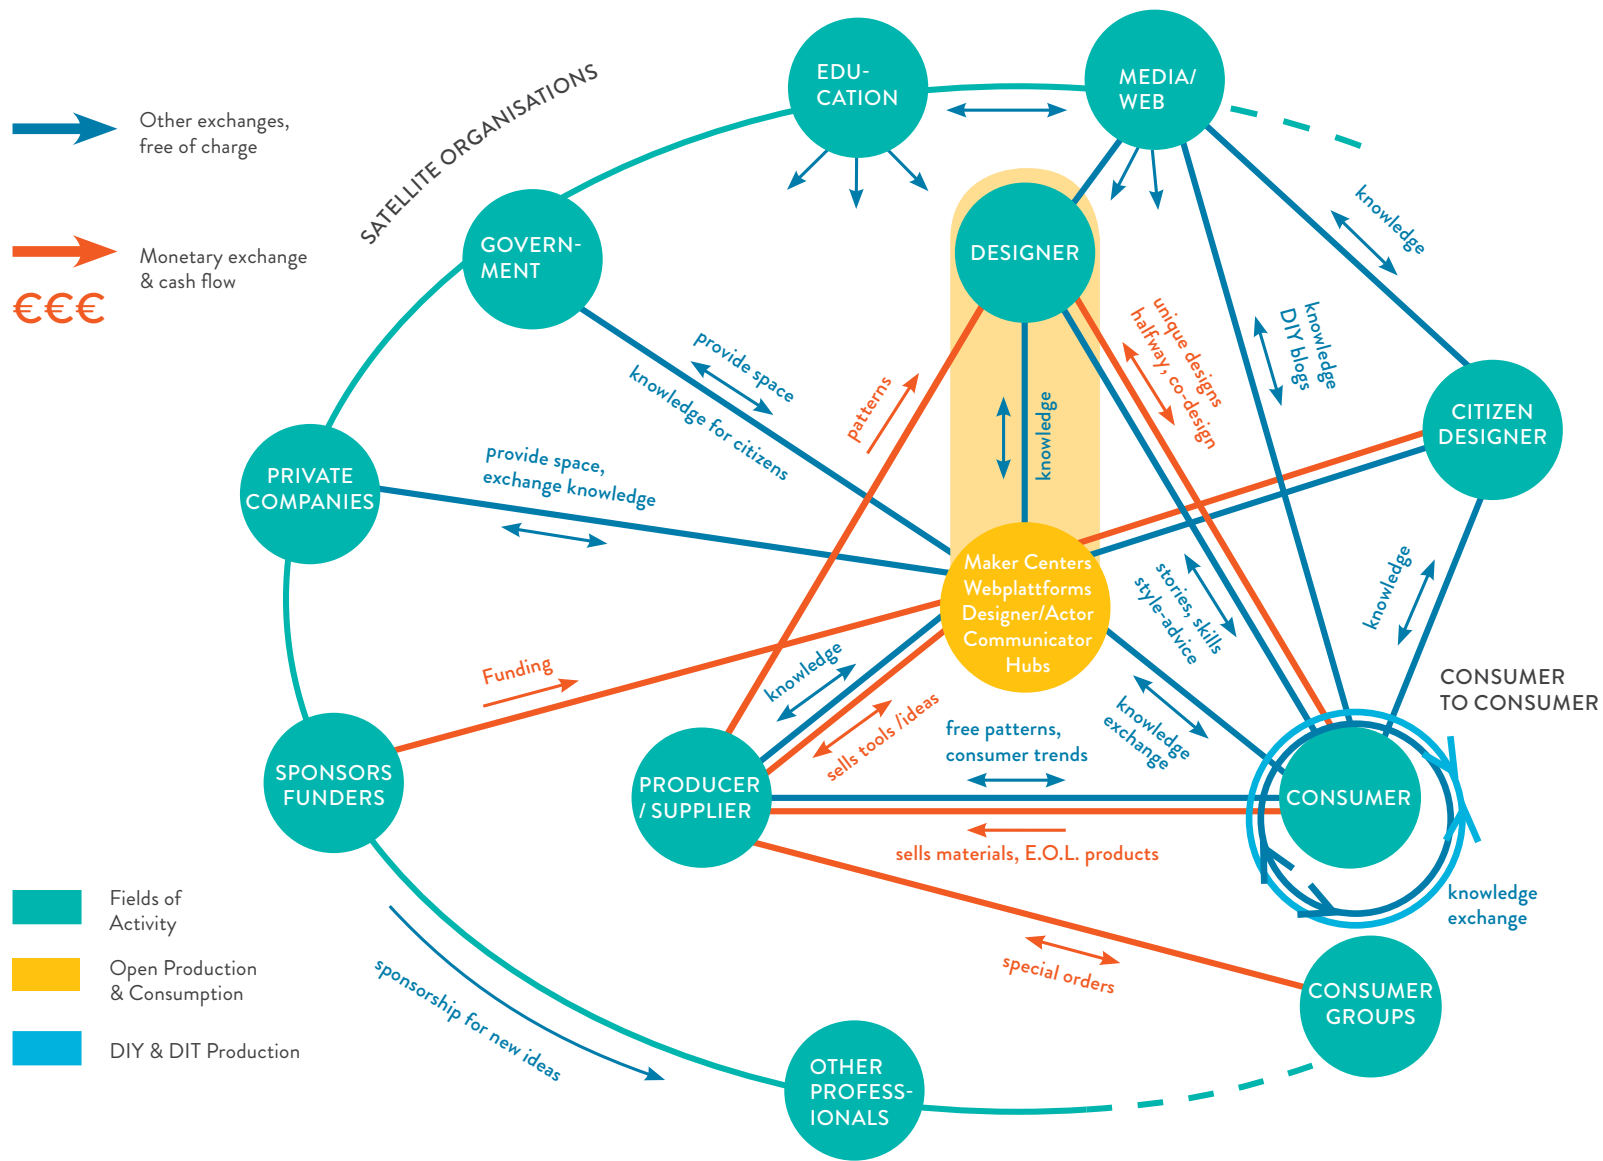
Other exchanges, free of charge

Monetary exchange & cash flow

€€€

SATELLITE ORGANISATIONS

EDU-CATION

MEDIA/ WEB

GOVERN-MENT

DESIGNER

knowledge

unique designs

halfway, co-design

knowledge DIY blogs

CITIZEN DESIGNER

provide space

knowledge for citizens

patterns

knowledge

PRIVATE COMPANIES

provide space, exchange knowledge

Maker Centers Webplattforms Designer/Actor Communicator Hubs

stories, skills

style-advice

knowledge

CONSUMER TO CONSUMER

Funding

knowledge

sells tools /ideas

free patterns, consumer trends

knowledge exchange

SPONSORS FUNDERS

PRODUCER / SUPPLIER

CONSUMER

sells materials, E.O.L. products

knowledge exchange

Fields of Activity

Open Production & Consumption

DIY & DIT Production

sponsorship for new ideas

special orders

CONSUMER GROUPS

OTHER PROFESS-IONALS